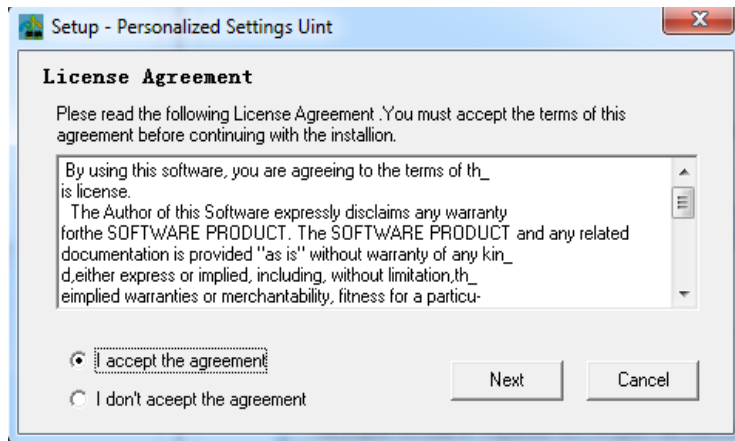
Setup - Personalized Settings Uint

License Agreement

Plese read the following License Agreement .You must accept the terms of this agreement before continuing with the installion.

By using this software, you are agreeing to the terms of th_
is license.
The Author of this Software expressly disclaims any warranty forthe SOFTWARE PRODUCT. The SOFTWARE PRODUCT and any related documentation is provided "as is" without warranty of any kin_
d,either express or implied, including, without limitation,th_
eimplied warranties or merchantability, fitness for a particu-

I accept the agreement

I don't aceept the agreement

Next

Cancel